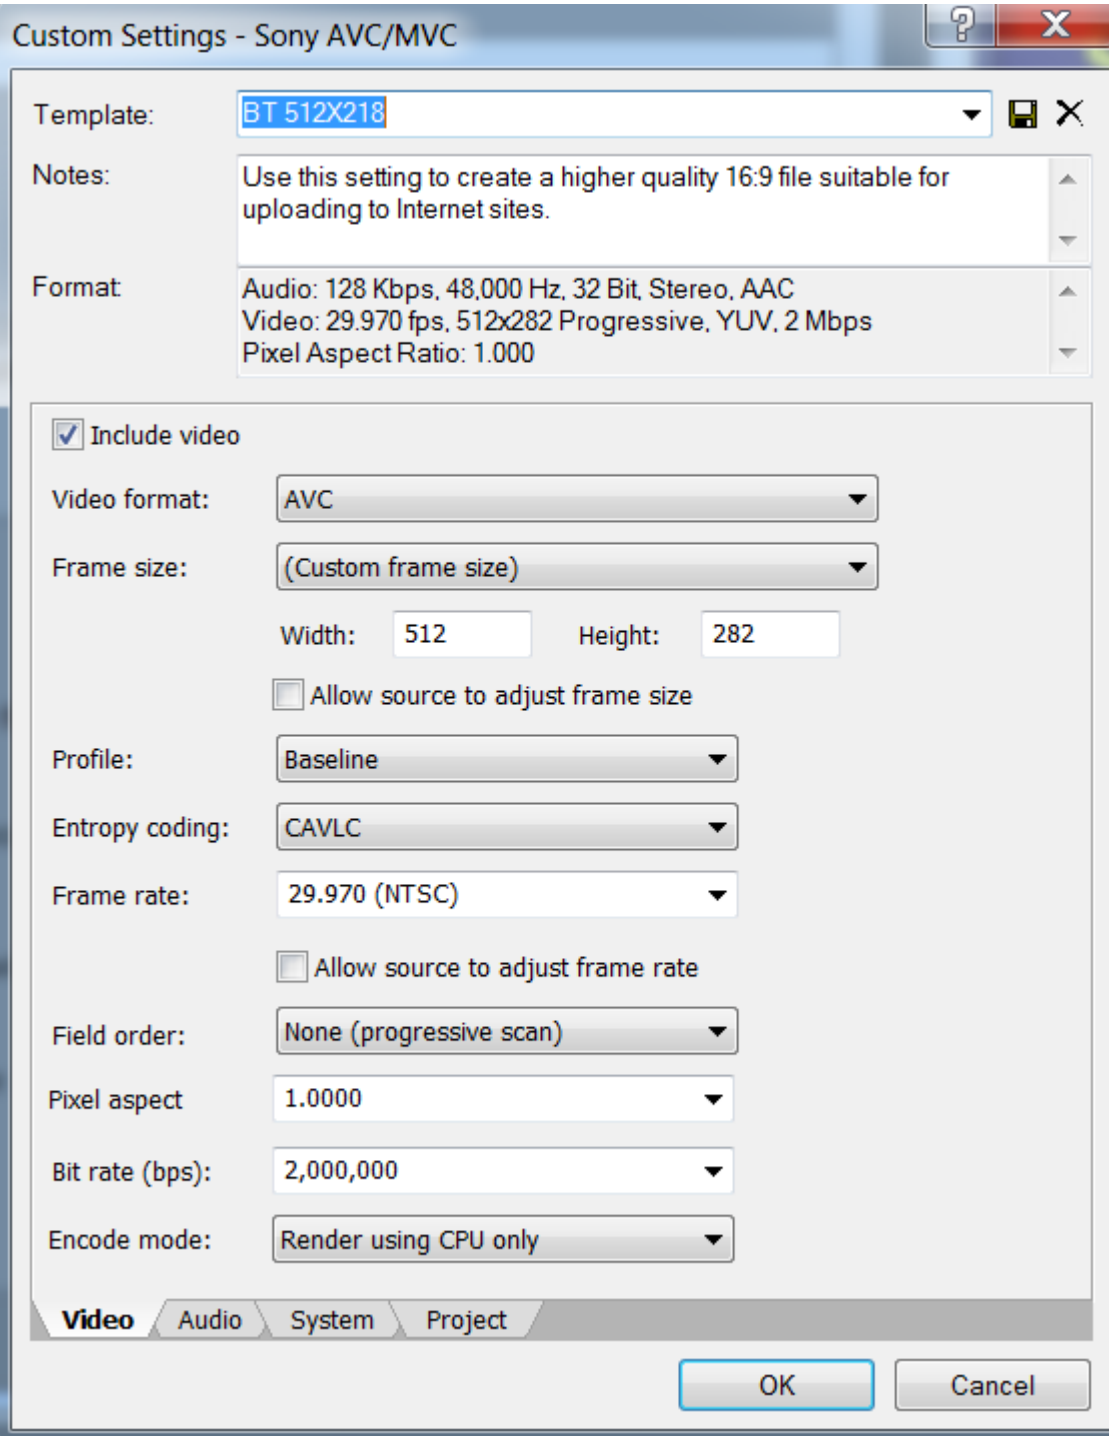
Custom Settings - Sony AVC/MVC

Template: BT 512X218

Notes: Use this setting to create a higher quality 16:9 file suitable for uploading to Internet sites.

Format: Audio: 128 Kbps, 48,000 Hz, 32 Bit, Stereo, AAC
Video: 29.970 fps, 512x282 Progressive, YUV, 2 Mbps
Pixel Aspect Ratio: 1.000

Include video

Video format: AVC

Frame size: (Custom frame size)

Width: 512 Height: 282

Allow source to adjust frame size

Profile: Baseline

Entropy coding: CAVLC

Frame rate: 29.970 (NTSC)

Allow source to adjust frame rate

Field order: None (progressive scan)

Pixel aspect 1.0000

Bit rate (bps): 2,000,000

Encode mode: Render using CPU only

Video Audio System Project

OK Cancel